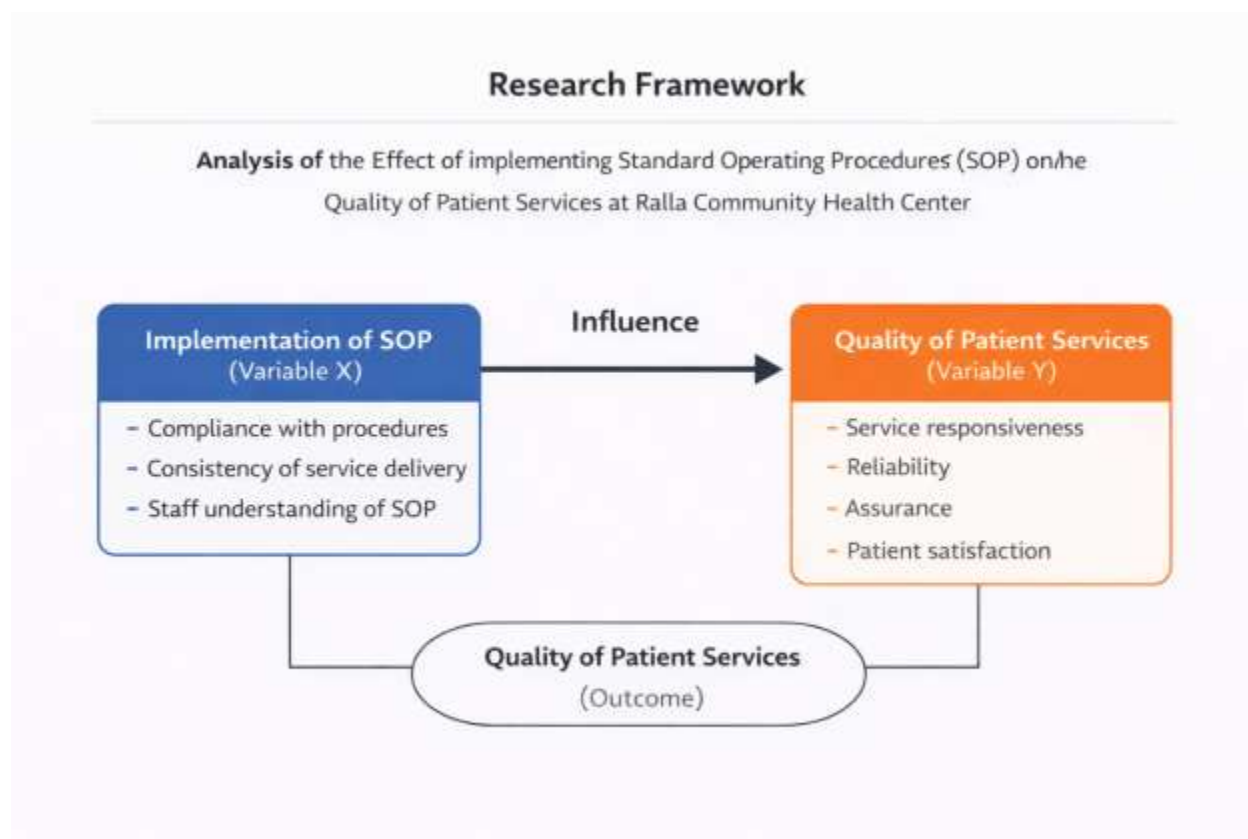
Research Framework

Analysis of the Effect of implementing Standard Operating Procedures (SOP) on/he Quality of Patient Services at Ralla Community Health Center

Implementation of SOP
(Variable X)

- Compliance with procedures
- Consistency of service delivery
- Staff understanding of SOP

Influence

Quality of Patient Services
(Variable Y)

- Service responsiveness
- Reliability
- Assurance
- Patient satisfaction

Quality of Patient Services
(Outcome)